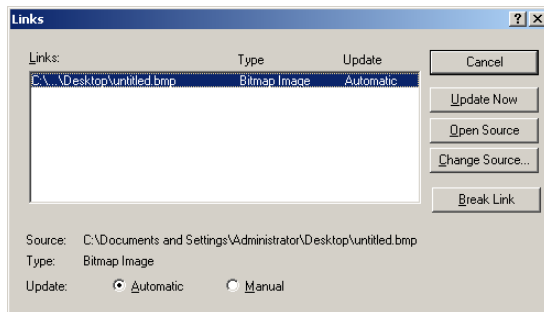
Links

?

Links:

Type

Update

C:\...\Desktop\untitled.bmp

Bitmap Image

Automatic

Cancel

Update Now

Open Source

Change Source...

Break Link

Source: C:\Documents and Settings\Administrator\Desktop\untitled.bmp

Type: Bitmap Image

Update: Automatic Manual